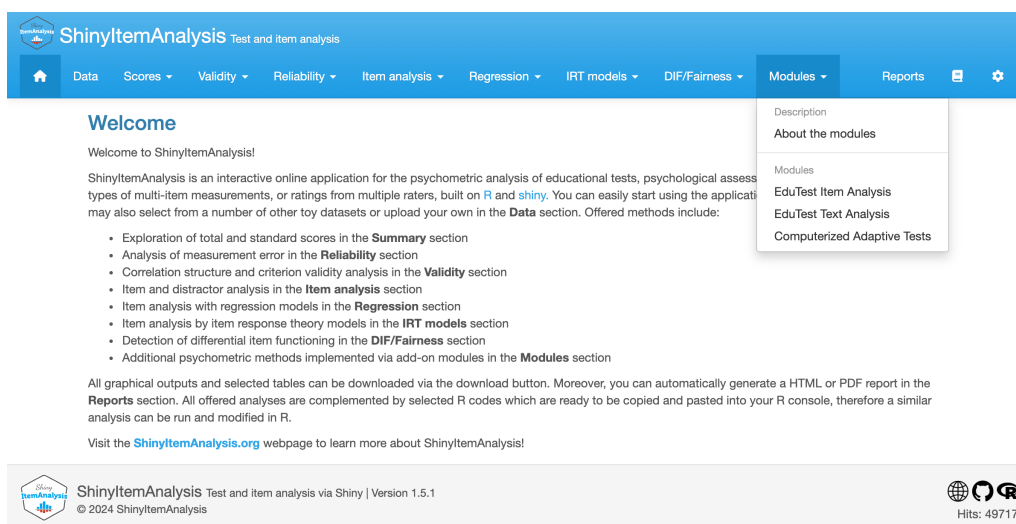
Shiny ItemAnalysis

ShinyItemAnalysis Test and item analysis

Data Scores ▾ Validity ▾ Reliability ▾ Item analysis ▾ Regression ▾ IRT models ▾ DIF/Fairness ▾ Modules ▾ Reports

Description
About the modules

Modules
EduTest Item Analysis
EduTest Text Analysis
Computerized Adaptive Tests

Welcome

Welcome to ShinyItemAnalysis!

ShinyItemAnalysis is an interactive online application for the psychometric analysis of educational tests, psychological assess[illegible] types of multi-item measurements, or ratings from multiple raters, built on R and shiny. You can easily start using the applicati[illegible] may also select from a number of other toy datasets or upload your own in the Data section. Offered methods include:

- Exploration of total and standard scores in the Summary section
- Analysis of measurement error in the Reliability section
- Correlation structure and criterion validity analysis in the Validity section
- Item and distractor analysis in the Item analysis section
- Item analysis with regression models in the Regression section
- Item analysis by item response theory models in the IRT models section
- Detection of differential item functioning in the DIF/Fairness section
- Additional psychometric methods implemented via add-on modules in the Modules section

All graphical outputs and selected tables can be downloaded via the download button. Moreover, you can automatically generate a HTML or PDF report in the Reports section. All offered analyses are complemented by selected R codes which are ready to be copied and pasted into your R console, therefore a similar analysis can be run and modified in R.

Visit the ShinyItemAnalysis.org webpage to learn more about ShinyItemAnalysis!

Shiny ItemAnalysis

ShinyItemAnalysis Test and item analysis via Shiny | Version 1.5.1
© 2024 ShinyItemAnalysis

Hits: 49717